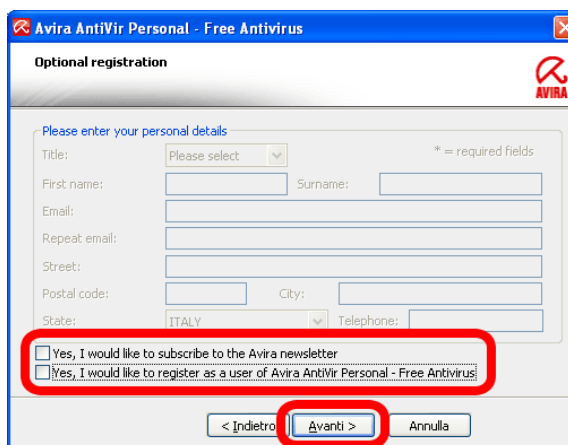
Avira AntiVir Personal - Free Antivirus

Optional registration

AVIRA

Please enter your personal details

Title: Please select

* = required fields

First name: Surname:

Email:

Repeat email:

Street:

Postal code: City:

State: ITALY Telephone:

Yes, I would like to subscribe to the Avira newsletter

Yes, I would like to register as a user of Avira AntiVir Personal - Free Antivirus

< Indietro Avanti > Annulla